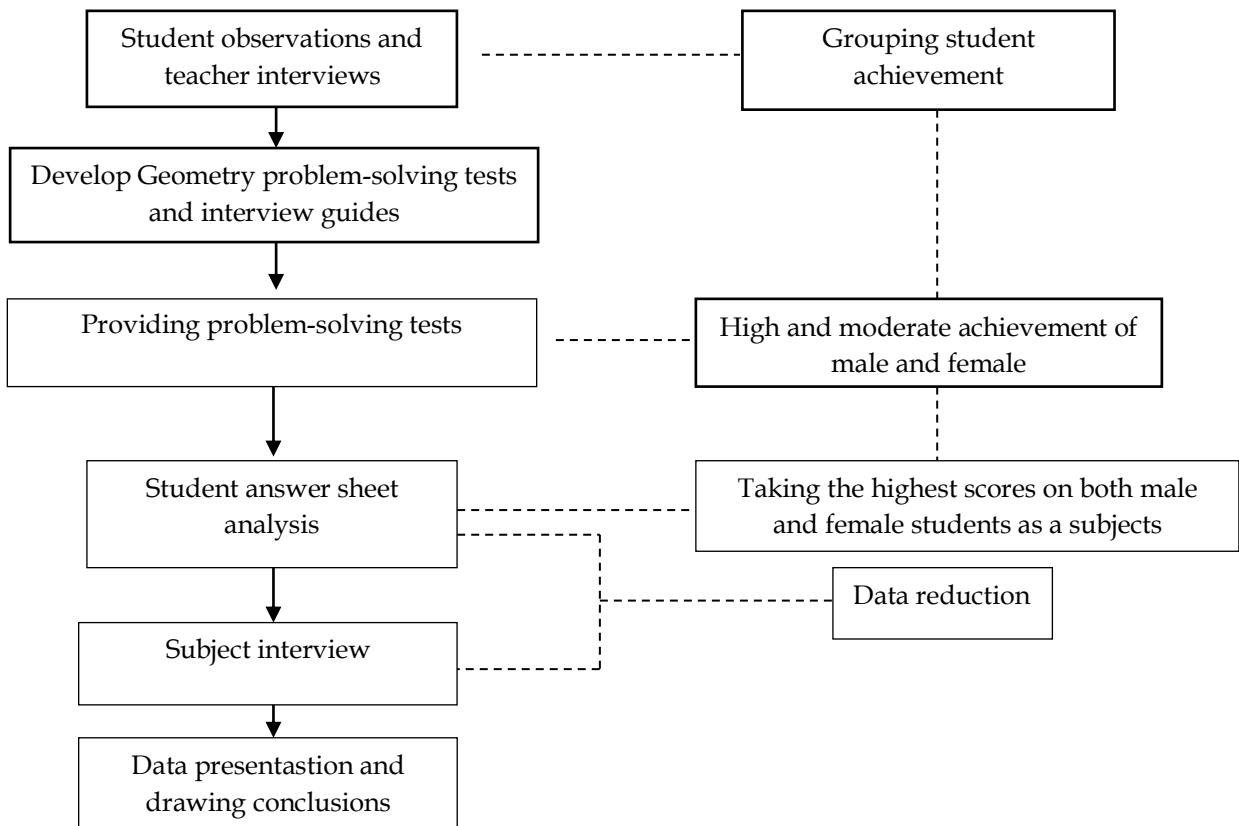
Student observations and teacher interviews

Grouping student achievement

Develop Geometry problem-solving tests and interview guides

Providing problem-solving tests

High and moderate achievement of male and female

Student answer sheet analysis

Taking the highest scores on both male and female students as a subjects

Data reduction

Subject interview

Data presentastion and drawing conclusions